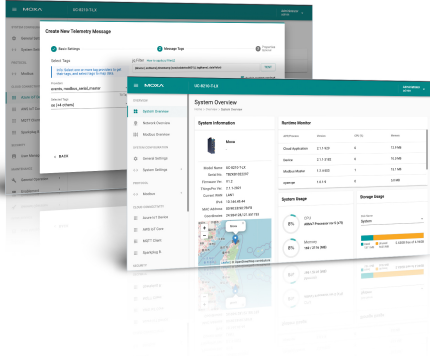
MOXA

UC-8210-T-LX

Create New Telemetry Message

Basic Settings

Message Tags

Select Tags

BACK

MOXA

UC-8210-T-LX

System Overview

Dashboard

System Overview

Network Overview

Modbus Overview

General Settings

System Settings

Monitor

Azure IoT Device

AWS IoT Core

MQTT Client

Sparkplug B

System Information

Moxa

Model Name

UC-8210-T-LX

Serial No.

Firmware Ver.

Runtime Monitor

Cloud Application

Modbus Master

System Usage

CPU

Memory

Storage Usage

System

Location

Moxa

BACK